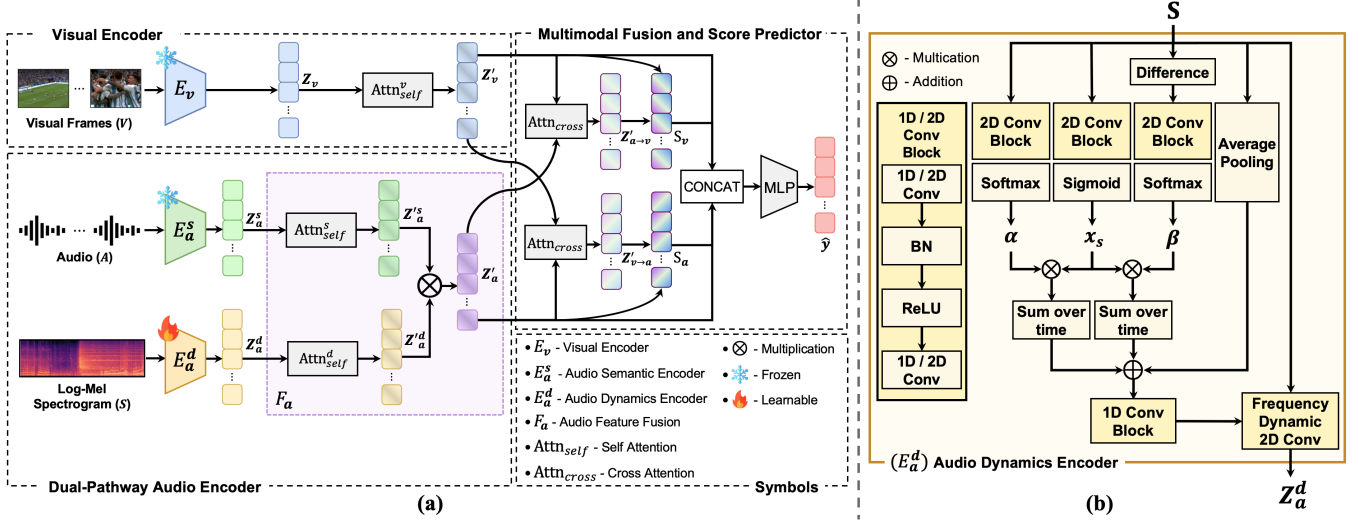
Visual Encoder

$E_v$

$Z_v$

$\text{Attn}^v_{self}$

$Z'_v$

Visual Frames ($V$)

Multimodal Fusion and Score Predictor

$\text{Attn}_{cross}$

$Z'_{a\rightarrow v}$

$S_v$

CONCAT

MLP

$\hat{y}$

$\text{Attn}_{cross}$

$Z'_{v\rightarrow a}$

$S_a$

Audio ($A$)

$E^s_a$

$Z^s_a$

$\text{Attn}^s_{self}$

$Z'^s_a$

$Z'_a$

Log-Mel Spectrogram ($S$)

$E^d_a$

$Z^d_a$

$\text{Attn}^d_{self}$

$Z'^d_a$

$F_a$

Dual-Pathway Audio Encoder

• $E_v$ - Visual Encoder
• $E^s_a$ - Audio Semantic Encoder
• $E^d_a$ - Audio Dynamics Encoder
• $F_a$ - Audio Feature Fusion
• $\text{Attn}_{self}$ - Self Attention
• $\text{Attn}_{cross}$ - Cross Attention
• $\otimes$ - Multiplication
• - Frozen
• - Learnable

Symbols

(a)

S

$\otimes$ - Multication
$\oplus$ - Addition

1D / 2D Conv Block

1D / 2D Conv

BN

ReLU

1D / 2D Conv

Difference

2D Conv Block

2D Conv Block

2D Conv Block

Average Pooling

Softmax

Sigmoid

Softmax

$\alpha$

$x_s$

$\beta$

Sum over time

Sum over time

1D Conv Block

Frequency Dynamic 2D Conv

($E^d_a$) Audio Dynamics Encoder

$Z^d_a$

(b)